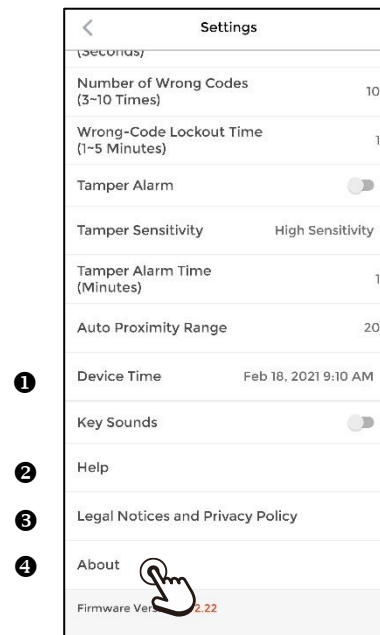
Settings

(Seconds)

Number of Wrong Codes (3~10 Times) 10

Wrong-Code Lockout Time (1~5 Minutes) 1

Tamper Alarm

Tamper Sensitivity High Sensitivity

Tamper Alarm Time (Minutes) 1

Auto Proximity Range 20

❶ Device Time Feb 18, 2021 9:10 AM

Key Sounds

❷ Help

❸ Legal Notices and Privacy Policy

❹ About

Firmware Ver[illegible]2.22